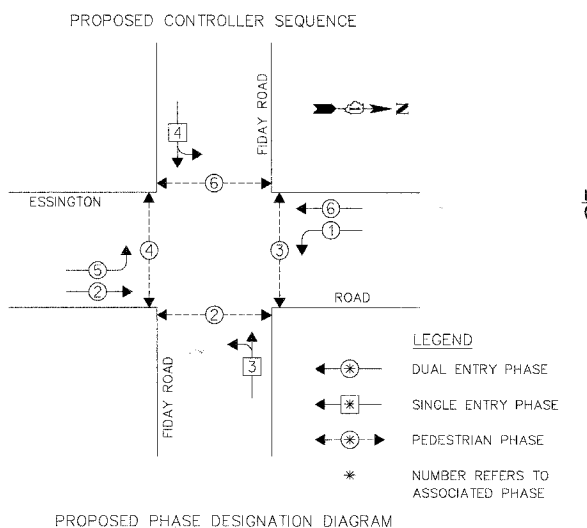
PROPOSED CONTROLLER SEQUENCE

FIDAY ROAD

Z

4

6

ESSINGTON

6

1

4

3

5

2

ROAD

2

3

FIDAY ROAD

LEGEND

DUAL ENTRY PHASE

SINGLE ENTRY PHASE

PEDESTRIAN PHASE

NUMBER REFERS TO ASSOCIATED PHASE

PROPOSED PHASE DESIGNATION DIAGRAM